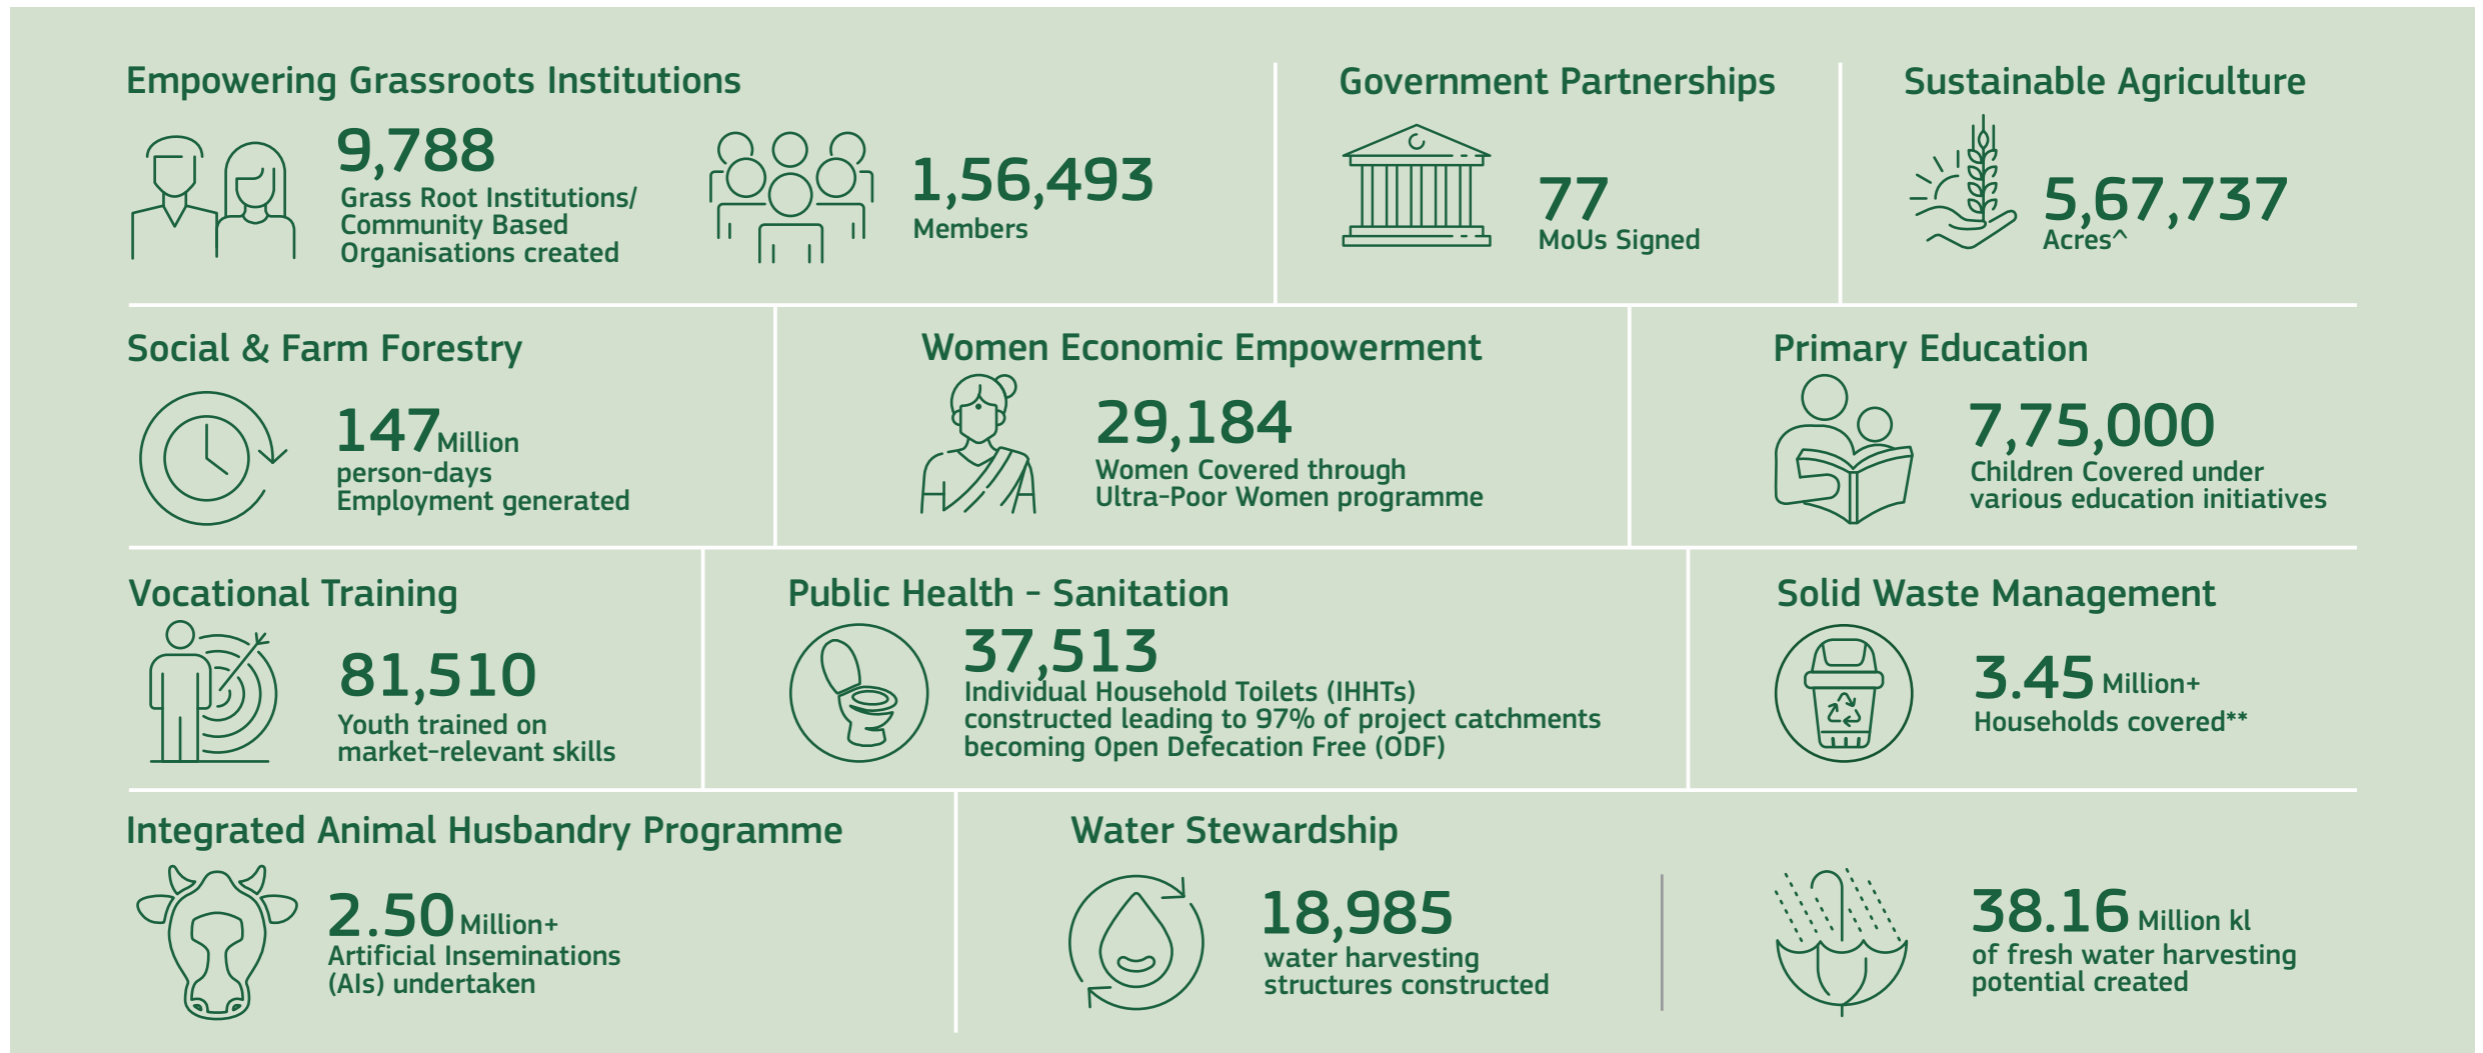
Empowering Grassroots Institutions

9,788
Grass Root Institutions/ Community Based Organisations created

1,56,493
Members

Government Partnerships

77
MoUs Signed

Sustainable Agriculture

5,67,737
Acres^

Social & Farm Forestry

147Million
person-days Employment generated

Women Economic Empowerment

29,184
Women Covered through Ultra-Poor Women programme

Primary Education

7,75,000
Children Covered under various education initiatives

Vocational Training

81,510
Youth trained on market-relevant skills

Public Health - Sanitation

37,513
Individual Household Toilets (IHHTs) constructed leading to 97% of project catchments becoming Open Defecation Free (ODF)

Solid Waste Management

3.45 Million+
Households covered**

Integrated Animal Husbandry Programme

2.50 Million+
Artificial Inseminations (AIs) undertaken

Water Stewardship

18,985
water harvesting structures constructed

38.16 Million kl
of fresh water harvesting potential created